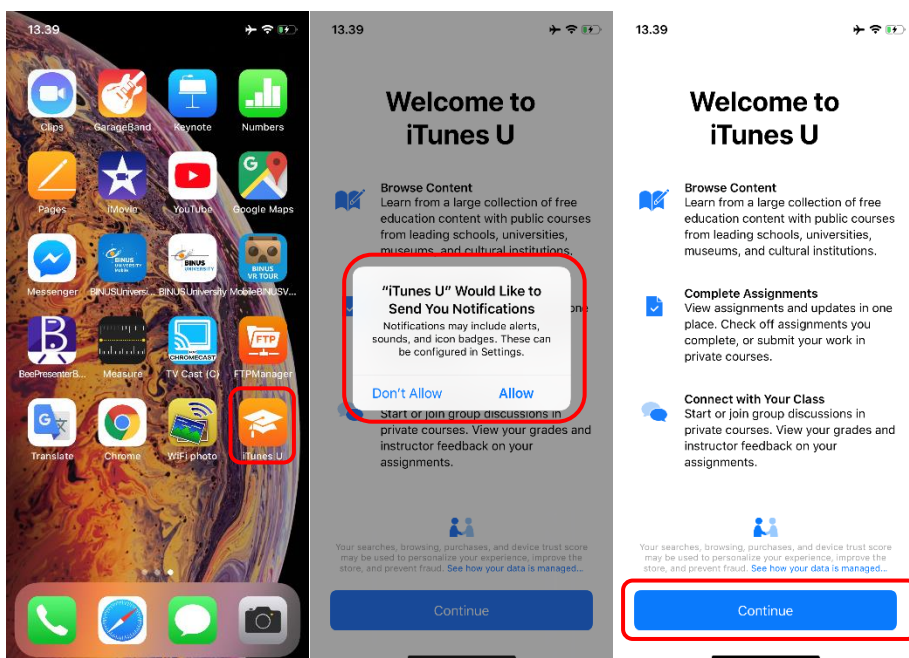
13.39

Clips
GarageBand
Keynote
Numbers
Pages
iMovie
YouTube
Google Maps
Messenger
BINUSUniversi...
BINUSUniversity
MobileBINUSV...
BeePresenterB...
Measure
TV Cast (C)
FTPManager
Translate
Chrome
WiFi photo
iTunes U

13.39

Welcome to iTunes U

Browse Content
Learn from a large collection of free education content with public courses from leading schools, universities, museums, and cultural institutions.

"iTunes U" Would Like to Send You Notifications
Notifications may include alerts, sounds, and icon badges. These can be configured in Settings.
Don't Allow
Allow

Start or join group discussions in private courses. View your grades and instructor feedback on your assignments.

Your searches, browsing, purchases, and device trust score may be used to personalize your experience, improve the store, and prevent fraud. See how your data is managed...

Continue

13.39

Welcome to iTunes U

Browse Content
Learn from a large collection of free education content with public courses from leading schools, universities, museums, and cultural institutions.

Complete Assignments
View assignments and updates in one place. Check off assignments you complete, or submit your work in private courses.

Connect with Your Class
Start or join group discussions in private courses. View your grades and instructor feedback on your assignments.

Your searches, browsing, purchases, and device trust score may be used to personalize your experience, improve the store, and prevent fraud. See how your data is managed...

Continue